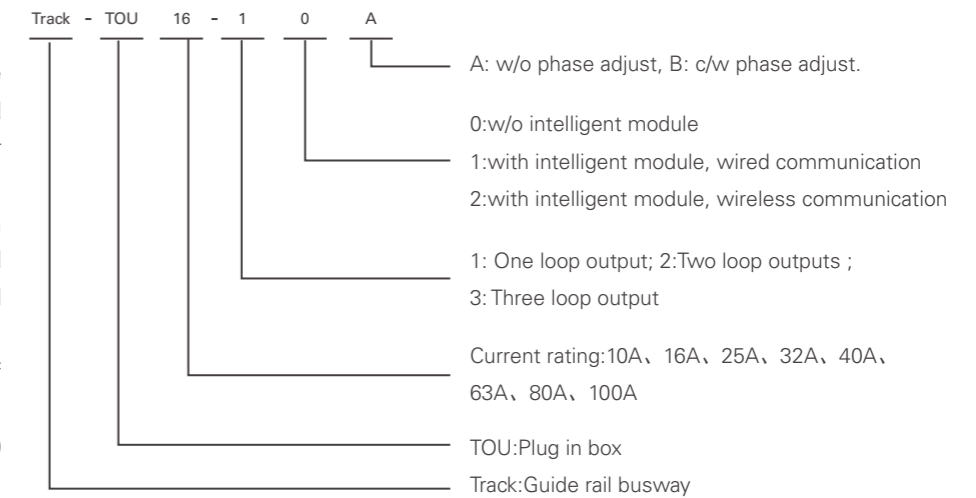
Track - TOU 16 - 1 0 A

A: w/o phase adjust, B: c/w phase adjust.

0:w/o intelligent module
1:with intelligent module, wired communication
2:with intelligent module, wireless communication

1: One loop output; 2:Two loop outputs ;
3: Three loop output

Current rating:10A、16A、25A、32A、40A、63A、80A、100A

TOU:Plug in box

Track:Guide rail busway